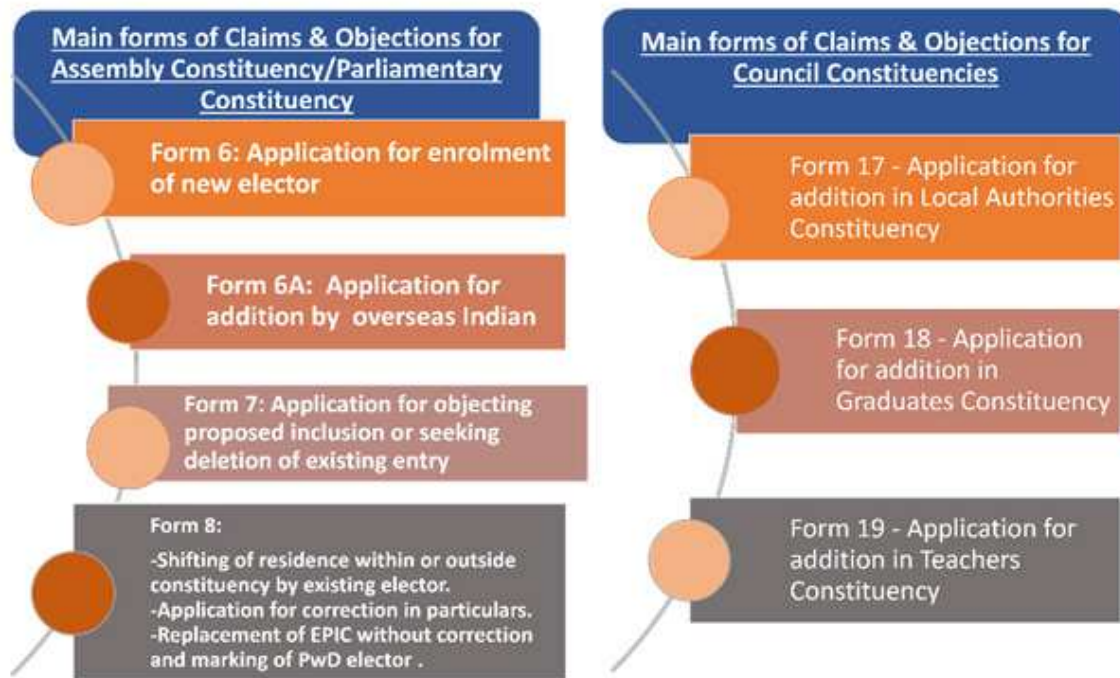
Main forms of Claims & Objections for Assembly Constituency/Parliamentary Constituency

Form 6: Application for enrolment of new elector

Form 6A: Application for addition by overseas Indian

Form 7: Application for objecting proposed inclusion or seeking deletion of existing entry

Form 8:

-Shifting of residence within or outside constituency by existing elector.
-Application for correction in particulars.
-Replacement of EPIC without correction and marking of PwD elector .

Main forms of Claims & Objections for Council Constituencies

Form 17 - Application for addition in Local Authorities Constituency

Form 18 - Application for addition in Graduates Constituency

Form 19 - Application for addition in Teachers Constituency